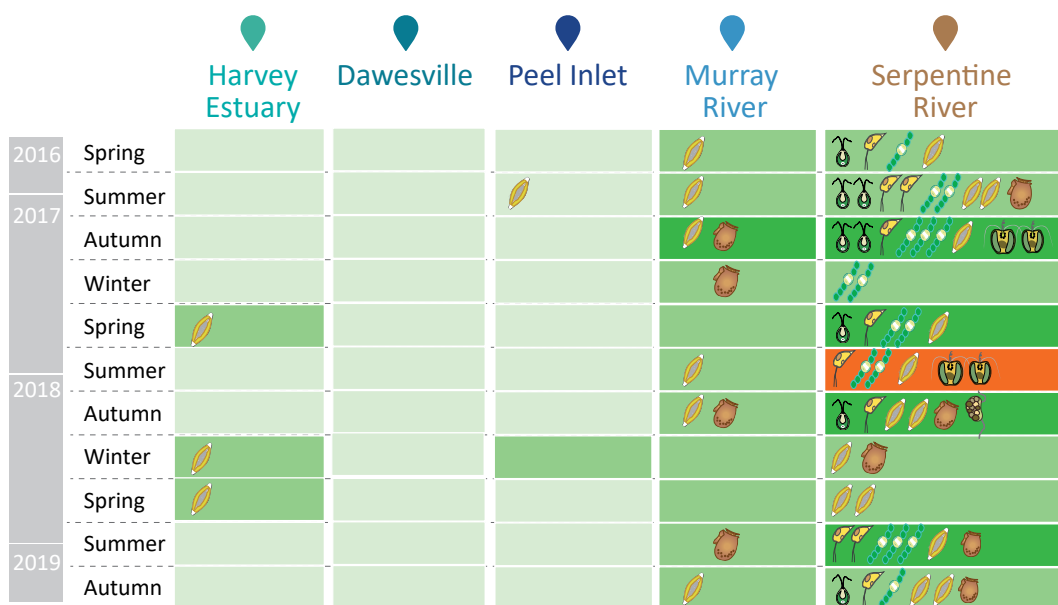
| | | Harvey Estuary | Dawesville | Peel Inlet | Murray River | Serpentine River |
|---|---|---|---|---|---|---|
| 2016 | Spring | | | | | |
| 2017 | Summer | | | | | |
| | Autumn | | | | | |
| | Winter | | | | | |
| | Spring | | | | | |
| 2018 | Summer | | | | | |
| | Autumn | | | | | |
| | Winter | | | | | |
| | Spring | | | | | |
| 2019 | Summer | | | | | |
| | Autumn | | | | | |